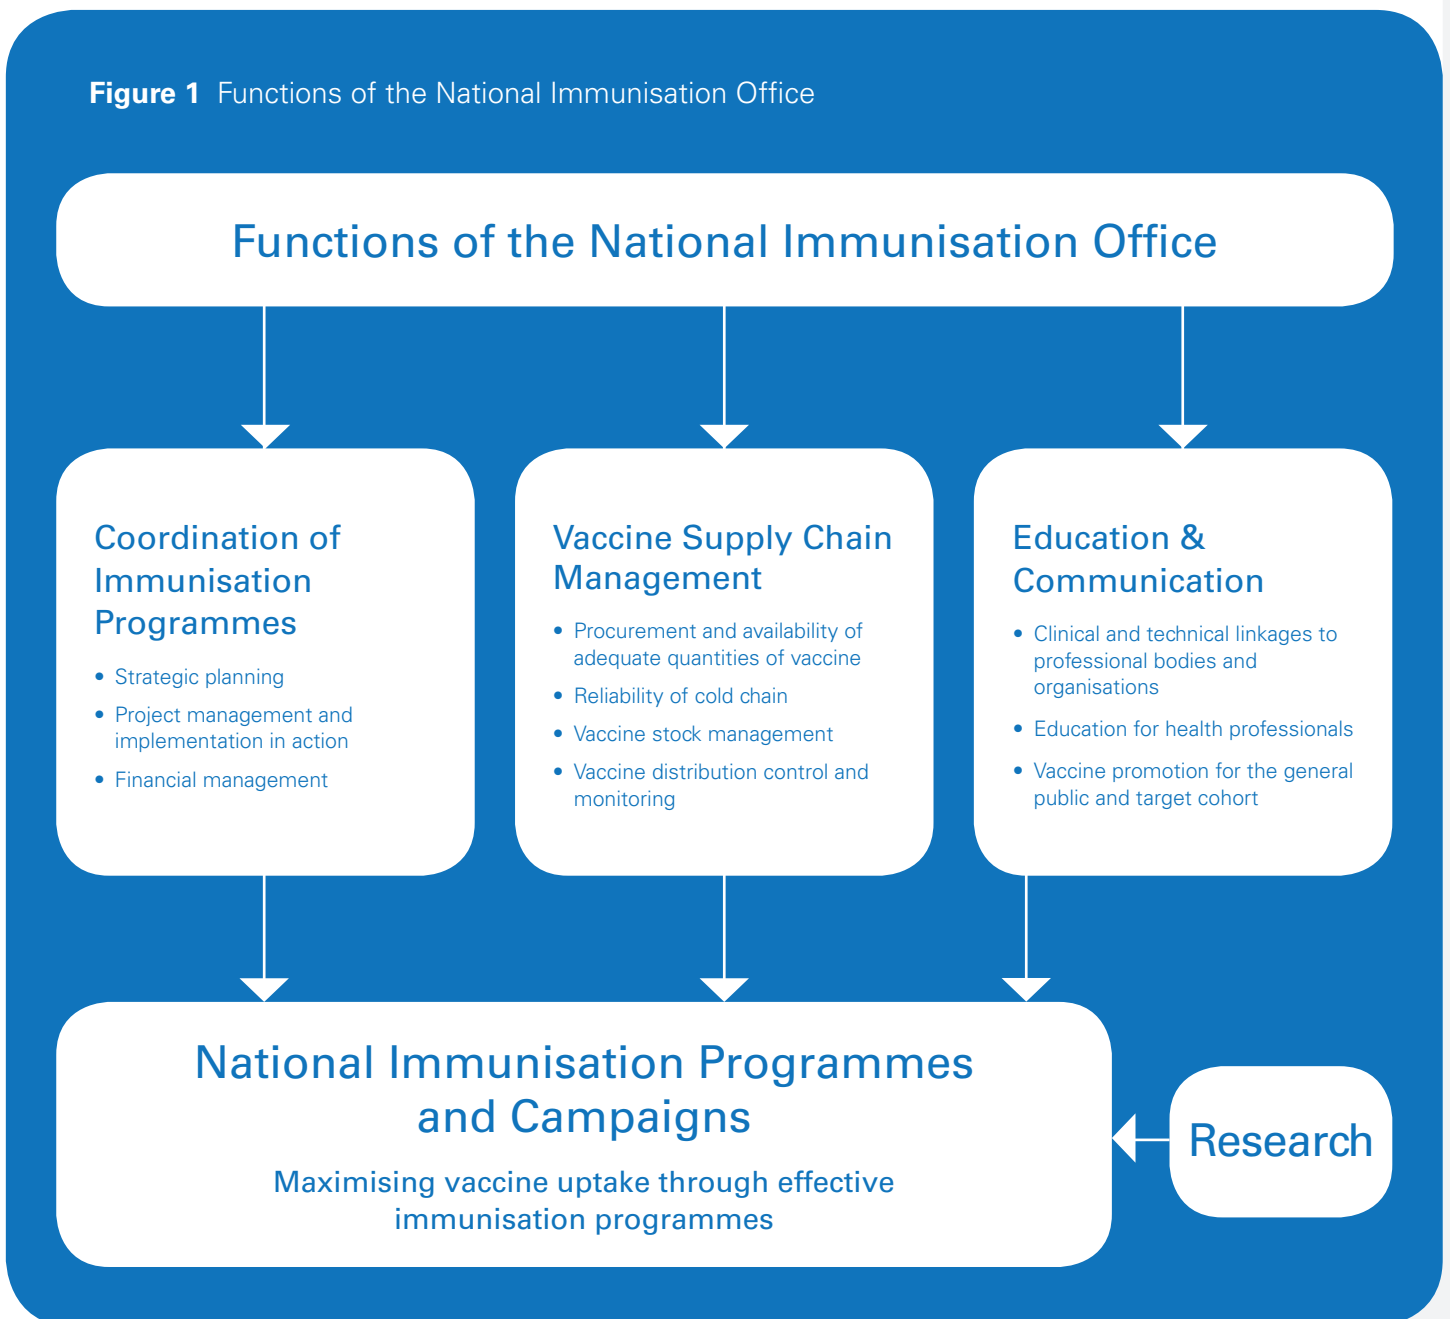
**Figure 1** Functions of the National Immunisation Office

Functions of the National Immunisation Office

Coordination of Immunisation Programmes

- Strategic planning
- Project management and implementation in action
- Financial management

Vaccine Supply Chain Management

- Procurement and availability of adequate quantities of vaccine
- Reliability of cold chain
- Vaccine stock management
- Vaccine distribution control and monitoring

Education & Communication

- Clinical and technical linkages to professional bodies and organisations
- Education for health professionals
- Vaccine promotion for the general public and target cohort

National Immunisation Programmes and Campaigns

Maximising vaccine uptake through effective immunisation programmes

Research